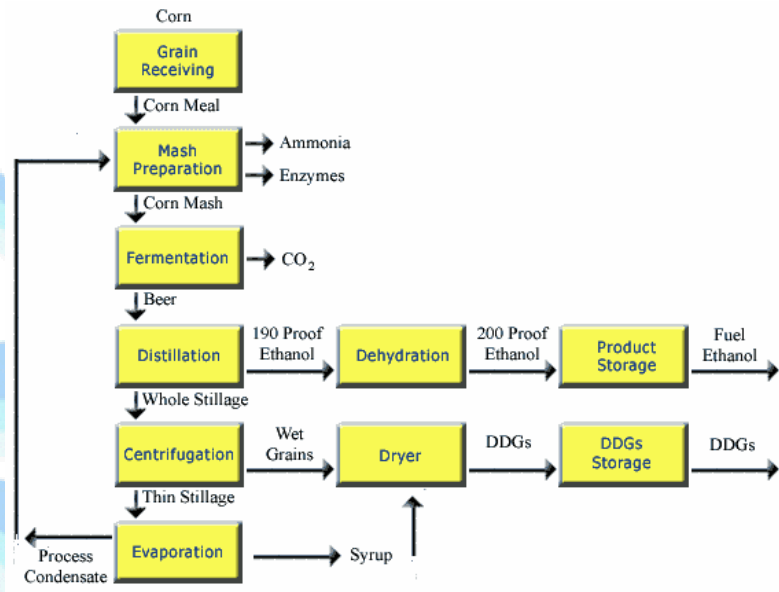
Corn

Grain Receiving

Corn Meal

Mash Preparation

Ammonia

Enzymes

Corn Mash

Fermentation

$CO_2$

Beer

Distillation

190 Proof Ethanol

Dehydration

200 Proof Ethanol

Product Storage

Fuel Ethanol

Whole Stillage

Centrifugation

Wet Grains

Dryer

DDGs

DDGs Storage

DDGs

Thin Stillage

Process Condensate

Evaporation

Syrup